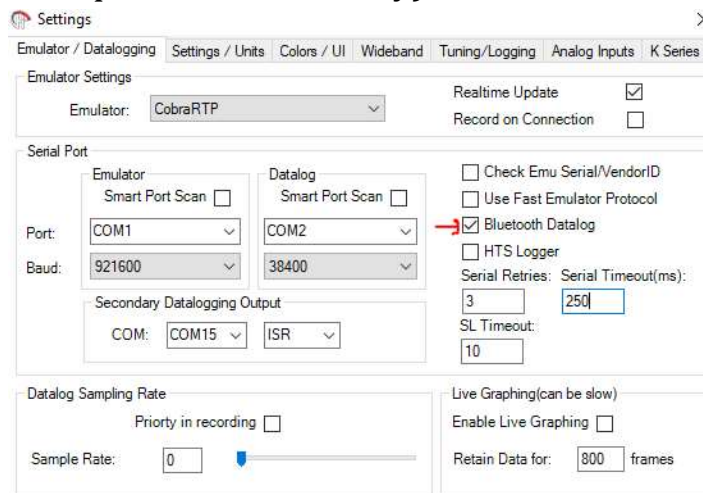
Settings

Emulator / Datalogging | Settings / Units | Colors / UI | Wideband | Tuning/Logging | Analog Inputs | K Series

Emulator Settings
Emulator: CobraRTP
Realtime Update ☑
Record on Connection ☐

Serial Port
Emulator
Smart Port Scan ☐
Datalog
Smart Port Scan ☐
Port: COM1 COM2
Baud: 921600 38400
☐ Check Emu Serial/VendorID
☐ Use Fast Emulator Protocol
☑ Bluetooth Datalog
☐ HTS Logger
Serial Retries: 3
Serial Timeout(ms): 250
SL Timeout: 10

Secondary Datalogging Output
COM: COM15 ISR

Datalog Sampling Rate
Priorty in recording ☐
Sample Rate: 0

Live Graphing(can be slow)
Enable Live Graphing ☐
Retain Data for: 800 frames